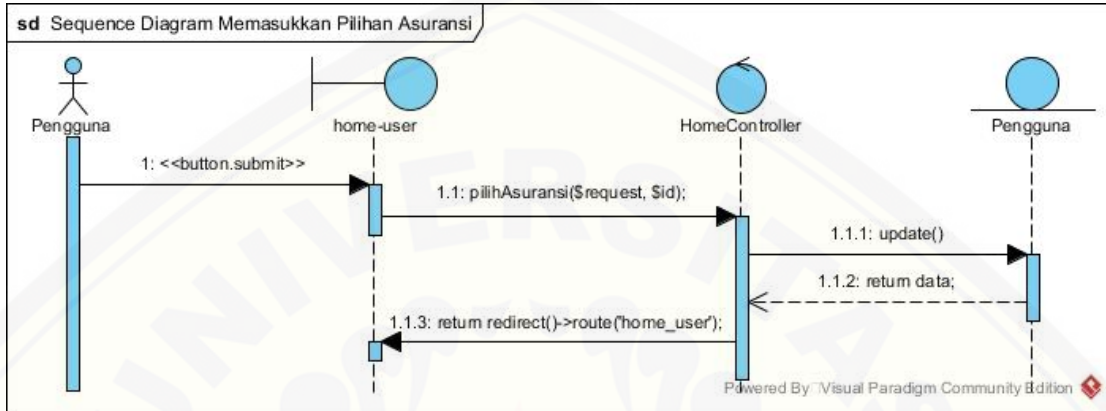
sd Sequence Diagram Memasukkan Pilihan Asuransi

Pengguna

home-user

HomeController

Pengguna

1: <<button.submit>>

1.1: pilihAsuransi($request, $id);

1.1.1: update()

1.1.2: return data;

1.1.3: return redirect()->route('home_user');

Powered By Visual Paradigm Community Edition